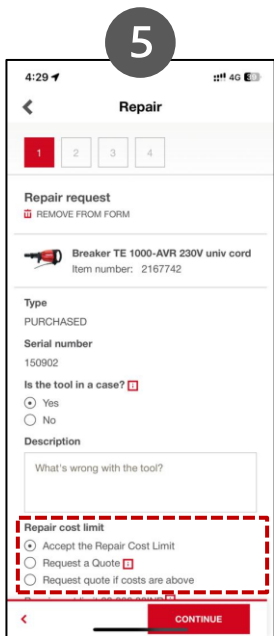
5

4:29 4G

Repair

1 2 3 4

Repair request
REMOVE FROM FORM

Breaker TE 1000-AVR 230V univ cord
Item number: 2167742

Type
PURCHASED

Serial number
150902

Is the tool in a case? i
Yes
No

Description
What's wrong with the tool?

Repair cost limit
Accept the Repair Cost Limit
Request a Quote i
Request quote if costs are above

CONTINUE